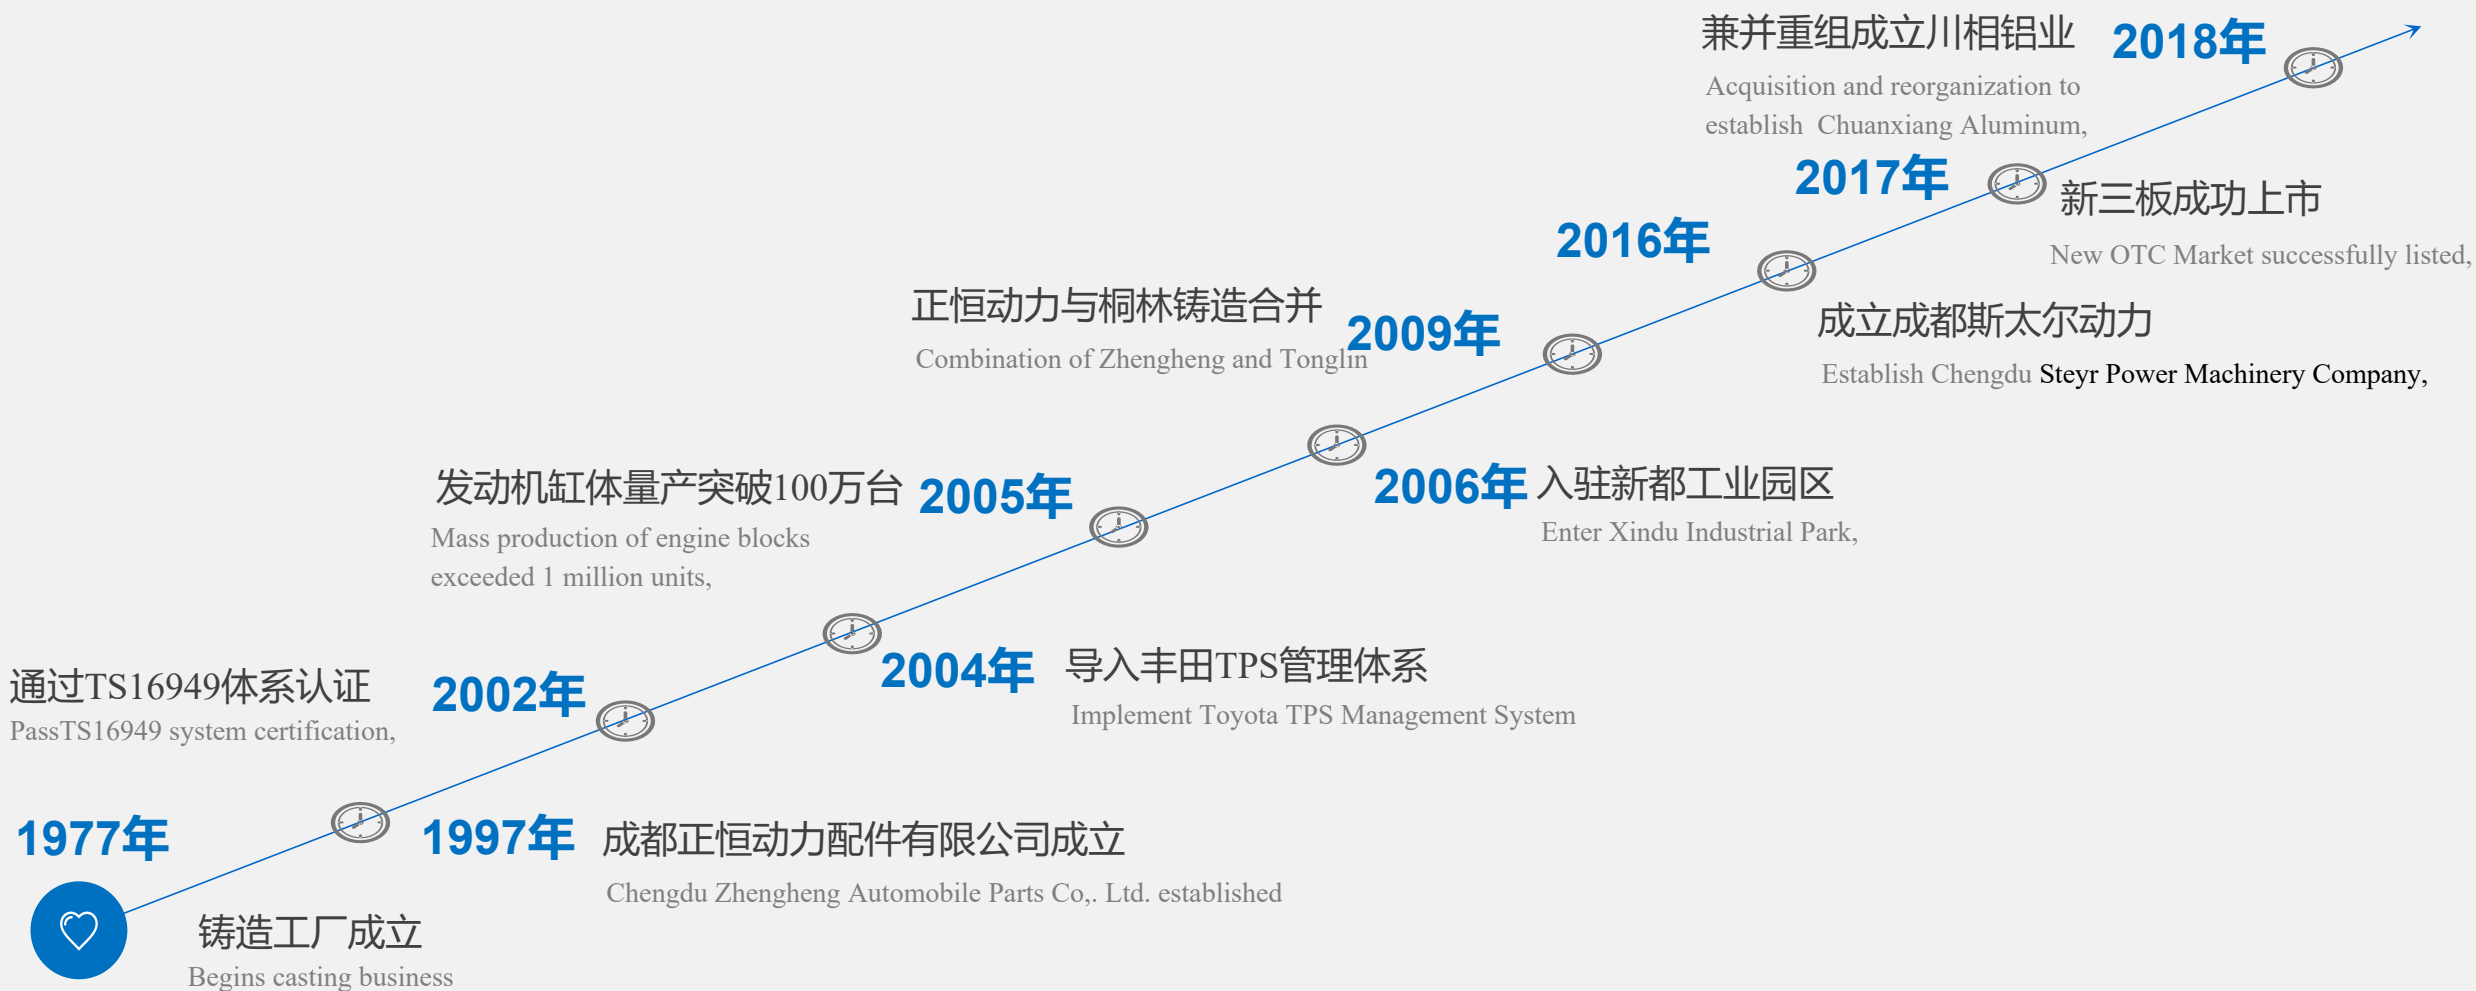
兼并重组成立川相铝业 2018年

Acquisition and reorganization to establish Chuanxiang Aluminum,

2017年 新三板成功上市

New OTC Market successfully listed,

2016年

成立成都斯太尔动力

Establish Chengdu Steyr Power Machinery Company,

正恒动力与桐林铸造合并

Combination of Zhengheng and Tonglin

2009年

2006年 入驻新都工业园区

Enter Xindu Industrial Park,

发动机缸体量产突破100万台 2005年

Mass production of engine blocks exceeded 1 million units,

2004年 导入丰田TPS管理体系

Implement Toyota TPS Management System

通过TS16949体系认证

PassTS16949 system certification,

2002年

1977年

1997年 成都正恒动力配件有限公司成立

Chengdu Zhengheng Automobile Parts Co,. Ltd. established

铸造工厂成立

Begins casting business